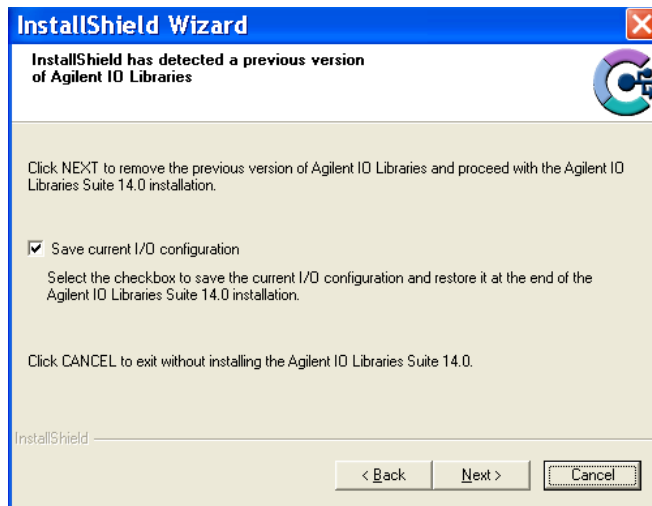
InstallShield Wizard

InstallShield has detected a previous version of Agilent IO Libraries

Click NEXT to remove the previous version of Agilent IO Libraries and proceed with the Agilent IO Libraries Suite 14.0 installation.

Save current I/O configuration

Select the checkbox to save the current I/O configuration and restore it at the end of the Agilent IO Libraries Suite 14.0 installation.

Click CANCEL to exit without installing the Agilent IO Libraries Suite 14.0.

InstallShield

< Back
Next >
Cancel